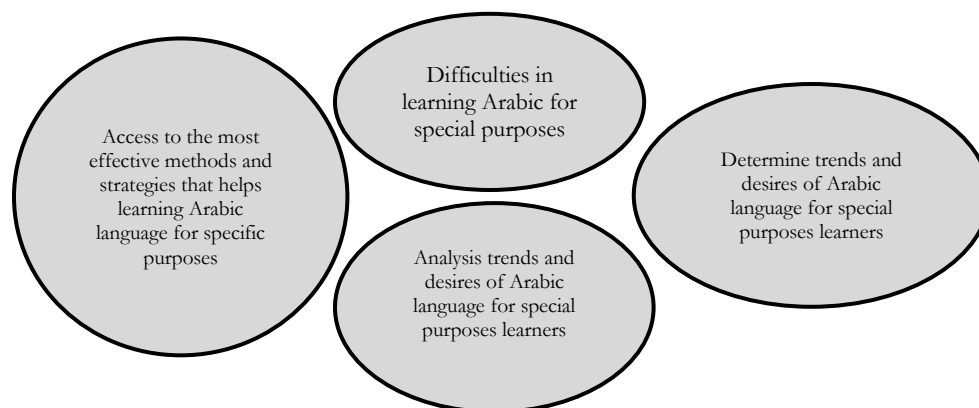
Difficulties in learning Arabic for special purposes

Access to the most effective methods and strategies that helps learning Arabic language for specific purposes

Determine trends and desires of Arabic language for special purposes learners

Analysis trends and desires of Arabic language for special purposes learners